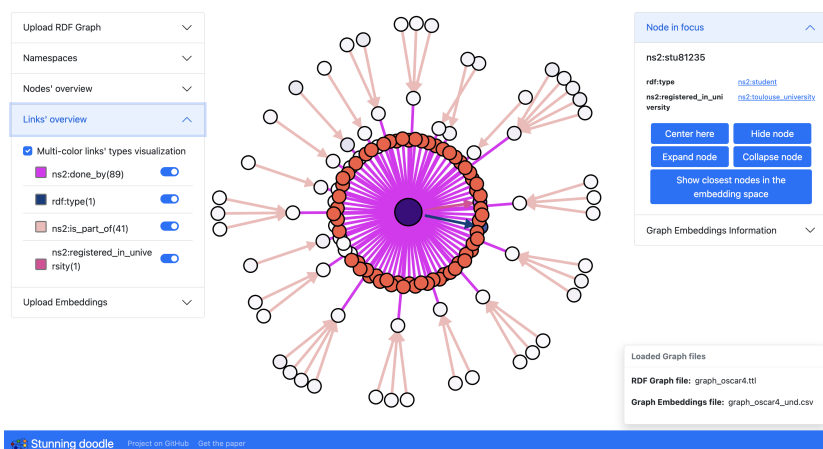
Upload RDF Graph

Namespaces

Nodes' overview

Links' overview

Multi-color links' types visualization

ns2:done_by(89)

rdf:type(1)

ns2:is_part_of(41)

ns2:registered_in_university(1)

Upload Embeddings

Node in focus

ns2:stu81235

| rdf:type | ns2:student |
|---|---|
| ns2:registered_in_university | ns2:toulouse_university |

Center here

Hide node

Expand node

Collapse node

Show closest nodes in the embedding space

Graph Embeddings Information

Loaded Graph files

RDF Graph file: graph_oscar4.ttl

Graph Embeddings file: graph_oscar4_und.csv

Stunning doodle Project on GitHub Get the paper